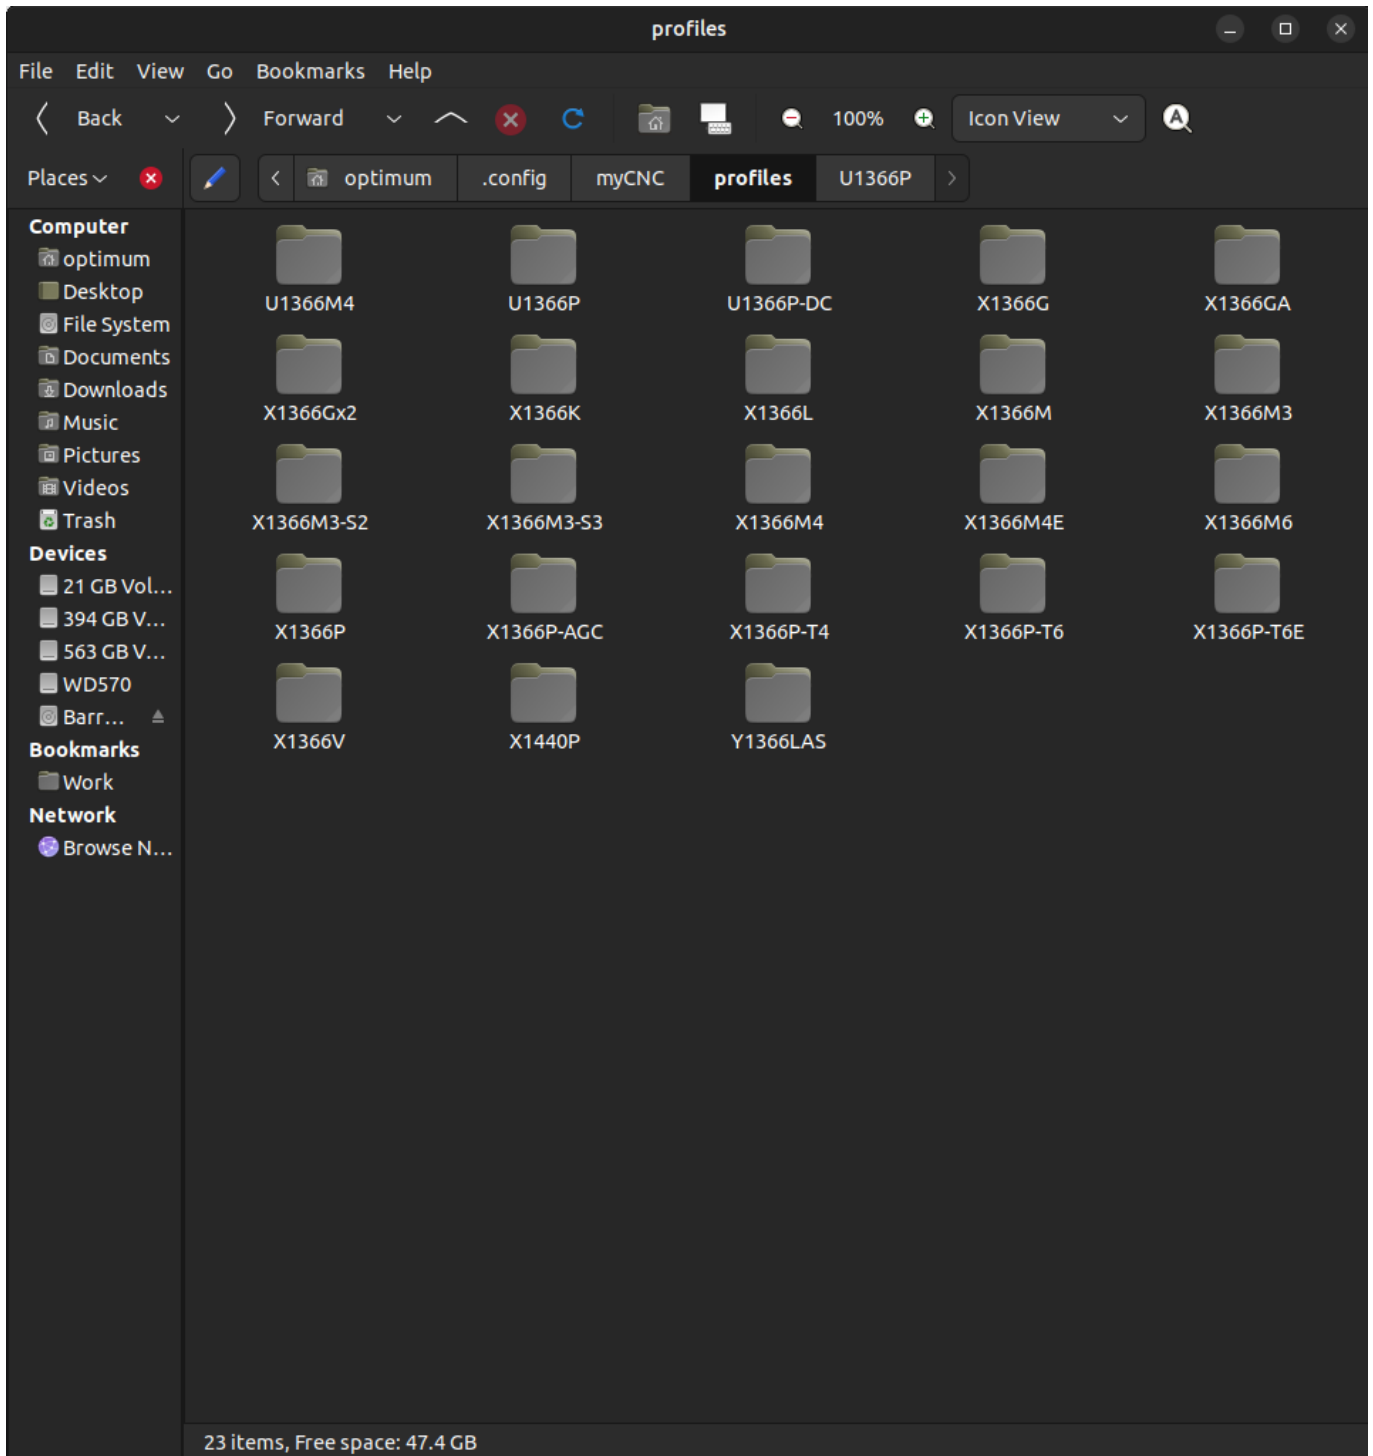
profiles

File Edit View Go Bookmarks Help

Back Forward 100% Icon View

Places optimum .config myCNC profiles U1366P

Computer
optimum
Desktop
File System
Documents
Downloads
Music
Pictures
Videos
Trash
Devices
21 GB Vol...
394 GB V...
563 GB V...
WD570
Barr...
Bookmarks
Work
Network
Browse N...

U1366M4
U1366P
U1366P-DC
X1366G
X1366GA
X1366Gx2
X1366K
X1366L
X1366M
X1366M3
X1366M3-S2
X1366M3-S3
X1366M4
X1366M4E
X1366M6
X1366P
X1366P-AGC
X1366P-T4
X1366P-T6
X1366P-T6E
X1366V
X1440P
Y1366LAS

23 items, Free space: 47.4 GB